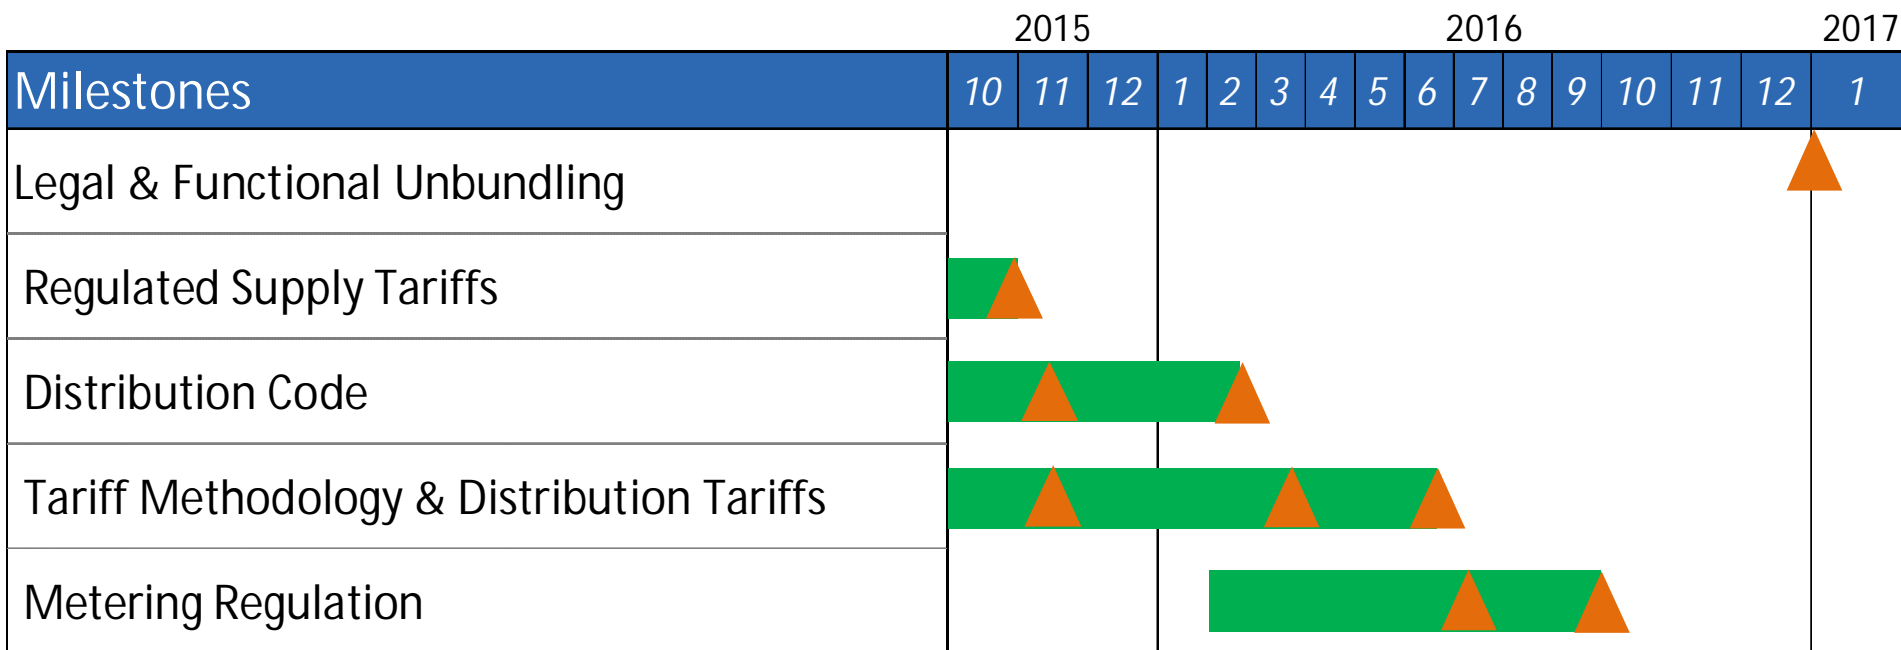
|  | 2015 |  |  | 2016 |  |  |  |  |  |  |  |  |  |  |  | 2017 |
|---|---|---|---|---|---|---|---|---|---|---|---|---|---|---|---|---|
| Milestones | 10 | 11 | 12 | 1 | 2 | 3 | 4 | 5 | 6 | 7 | 8 | 9 | 10 | 11 | 12 | 1 |
| Legal & Functional Unbundling | | | | | | | | | | | | | | | | |
| Regulated Supply Tariffs | | | | | | | | | | | | | | | | |
| Distribution Code | | | | | | | | | | | | | | | | |
| Tariff Methodology & Distribution Tariffs | | | | | | | | | | | | | | | | |
| Metering Regulation | | | | | | | | | | | | | | | | |